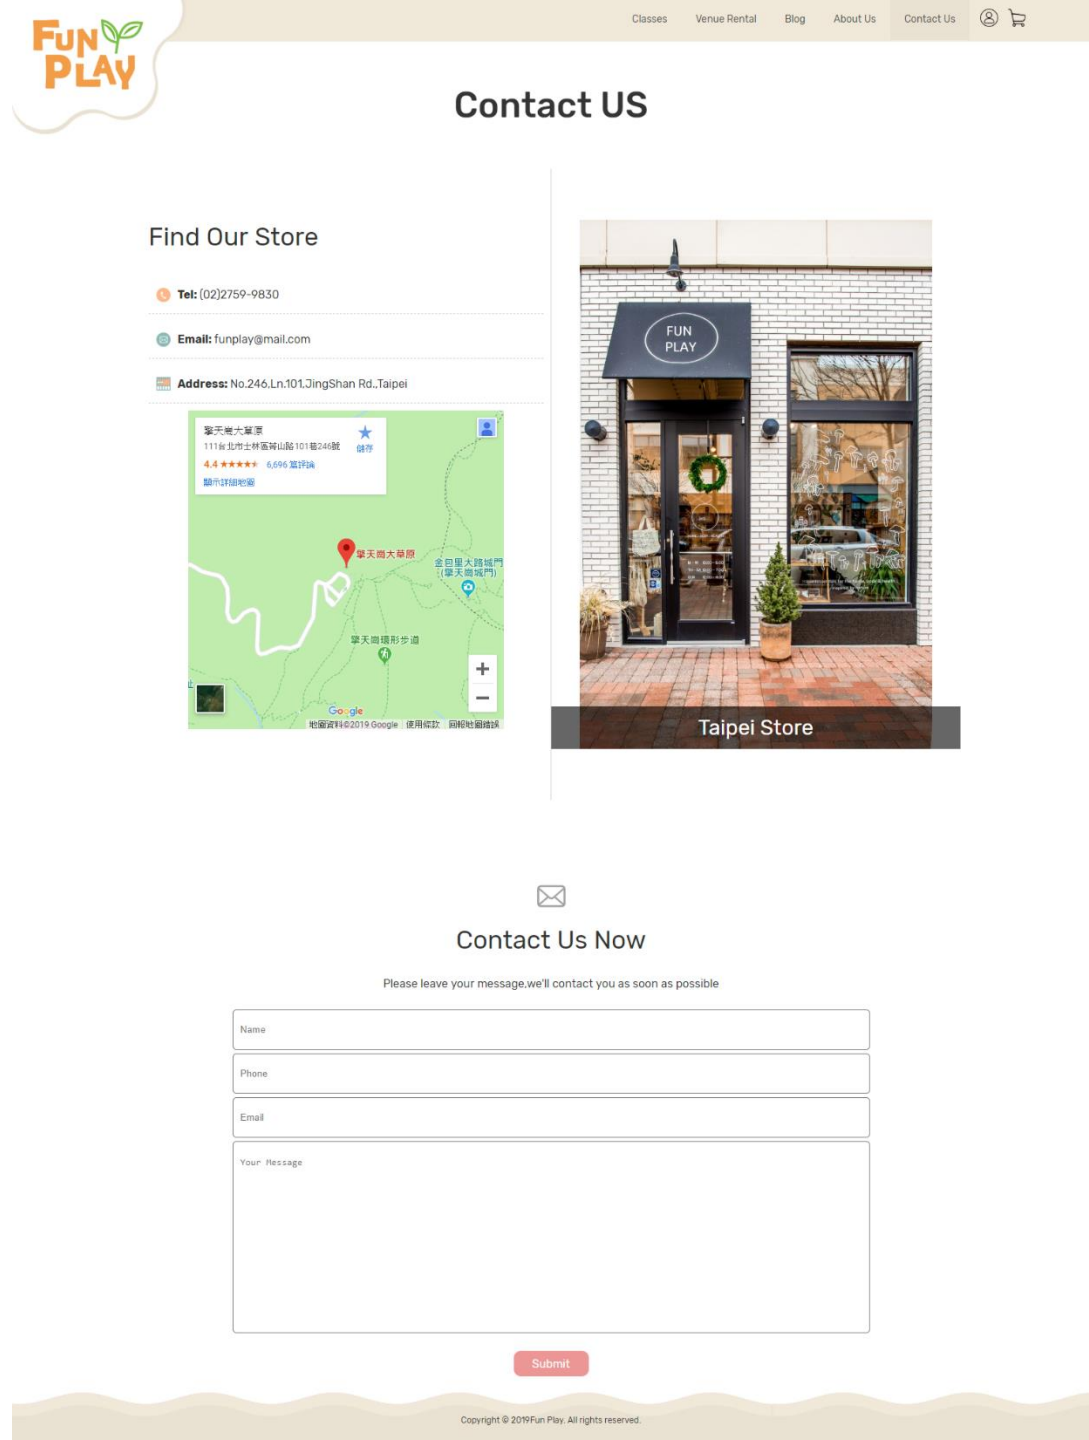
FUN PLAY

Classes Venue Rental Blog About Us Contact Us

Contact US

Find Our Store

Tel: (02)2759-9830

Email: funplay@mail.com

Address: No.246.Ln.101.JingShan Rd.,Taipei

擎天崗大草原
111台北市士林區竹子湖路101巷246號
4.4 ★★★★★ 6,696 篇評論
顯示詳細地圖
儲存

擎天崗大草原
金包里大路城門(擎天崗城門)
擎天崗環形步道
Google
地圖資料©2019 Google 使用條款 回報地圖錯誤

FUN PLAY

Taipei Store

Contact Us Now

Please leave your message,we'll contact you as soon as possible

Name

Phone

Email

Your Message

Submit

Copyright © 2019Fun Play. All rights reserved.